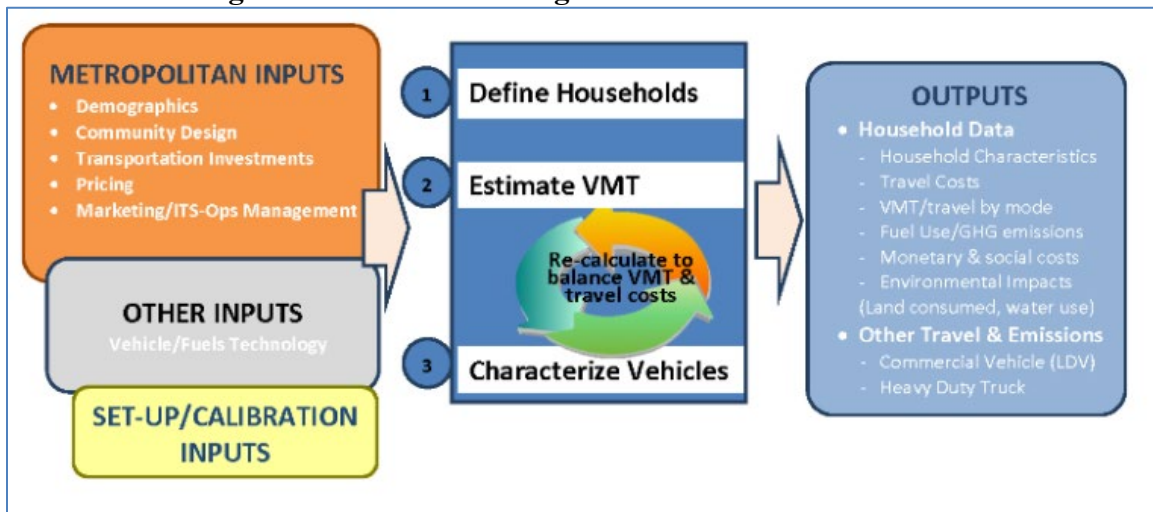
METROPOLITAN INPUTS
- Demographics
- Community Design
- Transportation Investments
- Pricing
- Marketing/ITS-Ops Management

OTHER INPUTS
Vehicle/Fuels Technology

SET-UP/CALIBRATION INPUTS

1 Define Households

2 Estimate VMT

Re-calculate to balance VMT & travel costs

3 Characterize Vehicles

OUTPUTS
- Household Data
  - Household Characteristics
  - Travel Costs
  - VMT/travel by mode
  - Fuel Use/GHG emissions
  - Monetary & social costs
  - Environmental Impacts (Land consumed, water use)
- Other Travel & Emissions
  - Commercial Vehicle (LDV)
  - Heavy Duty Truck